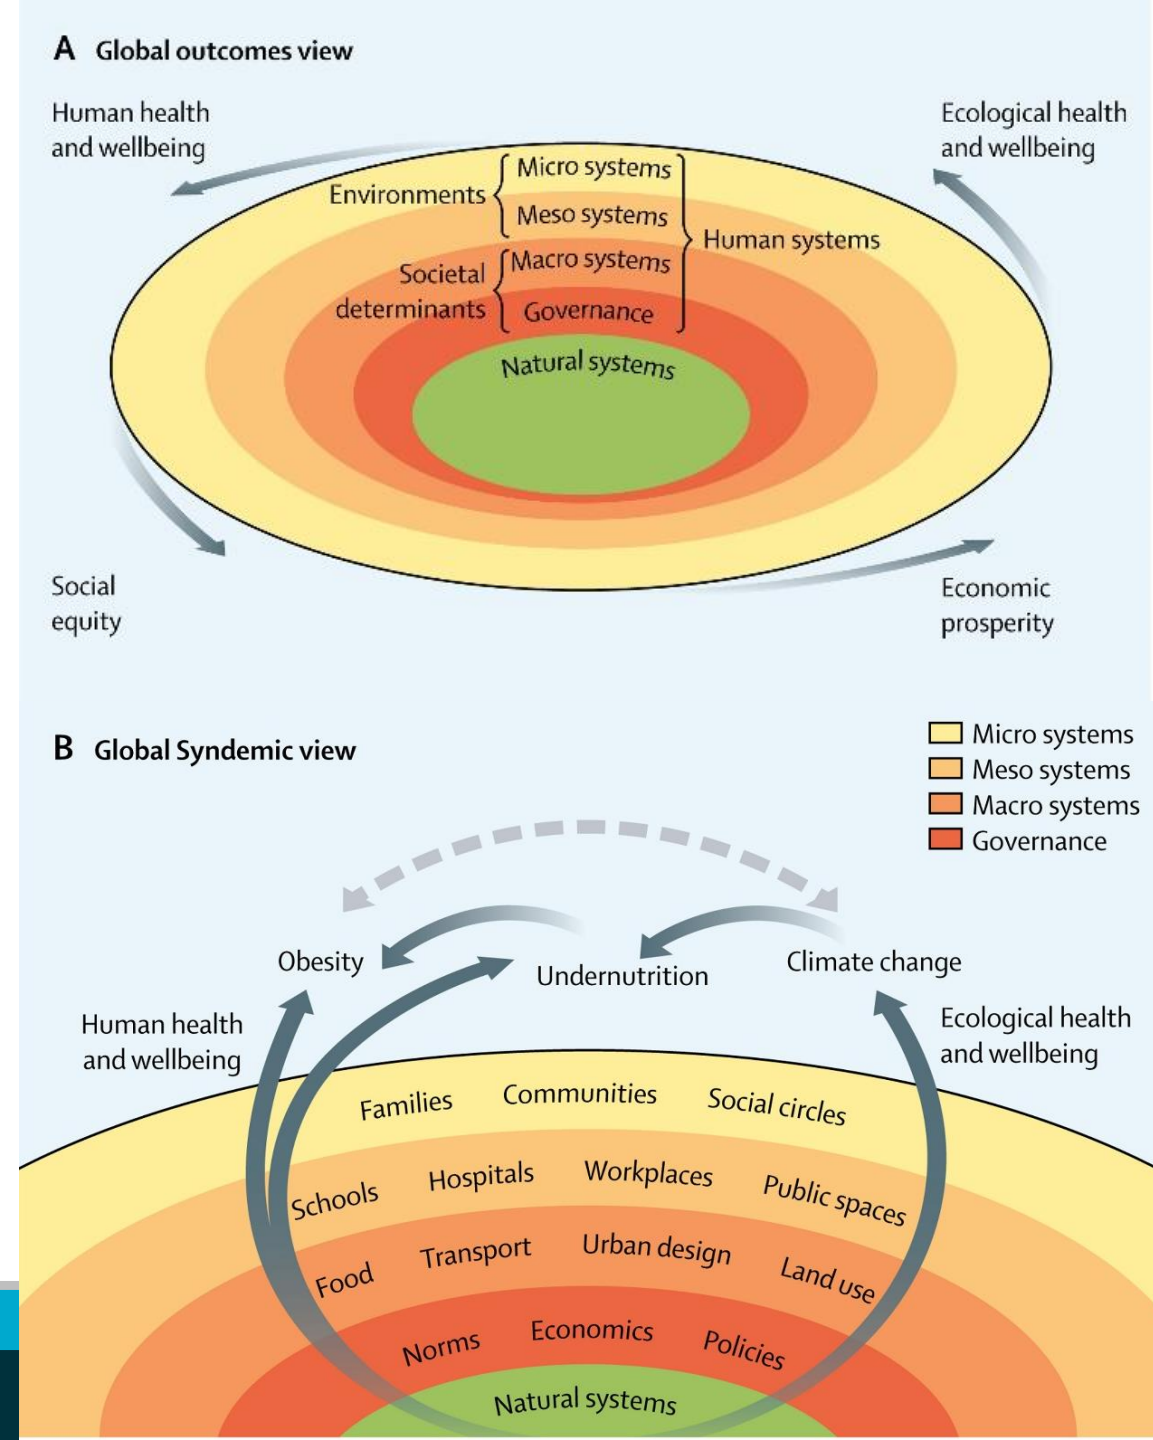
A Global outcomes view

Human health and wellbeing

Ecological health and wellbeing

Environments

Micro systems

Meso systems

Human systems

Societal determinants

Macro systems

Governance

Natural systems

Social equity

Economic prosperity

B Global Syndemic view

Micro systems
Meso systems
Macro systems
Governance

Obesity

Undernutrition

Climate change

Human health and wellbeing

Ecological health and wellbeing

Families Communities Social circles

Schools Hospitals Workplaces Public spaces

Food Transport Urban design Land use

Norms Economics Policies

Natural systems